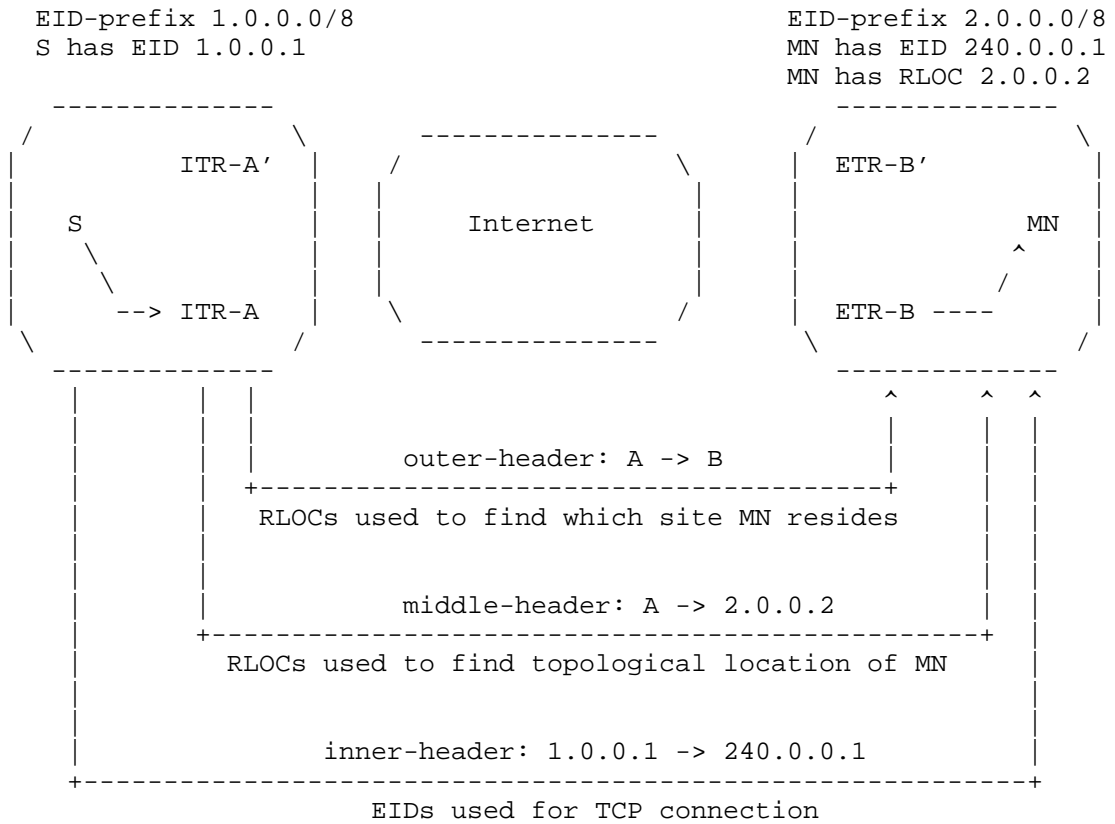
EID-prefix 1.0.0.0/8
S has EID 1.0.0.1

EID-prefix 2.0.0.0/8
MN has EID 240.0.0.1
MN has RLOC 2.0.0.2

ITR-A'

S

--> ITR-A

Internet

ETR-B'

MN

ETR-B ----

outer-header: A -> B

RLOCs used to find which site MN resides

middle-header: A -> 2.0.0.2

RLOCs used to find topological location of MN

inner-header: 1.0.0.1 -> 240.0.0.1

EIDs used for TCP connection